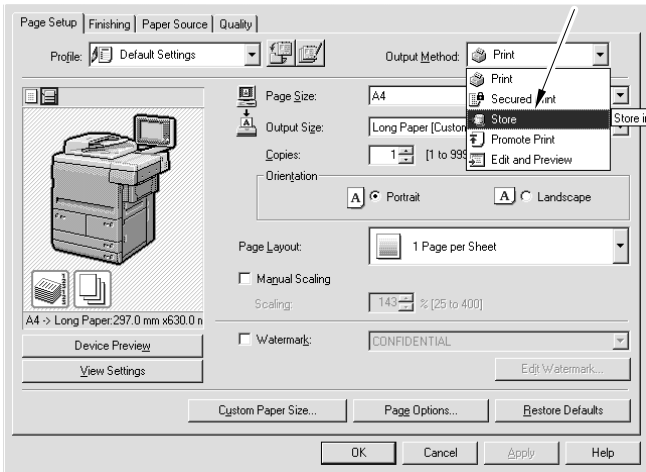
Page Setup | Finishing | Paper Source | Quality

Profile: Default Settings

Output Method: Print

Print
Secured Print
Store
Promote Print
Edit and Preview

Store i

Page Size: A4

Output Size: Long Paper [Custom

Copies: 1 [1 to 999

Orientation

A Portrait

A Landscape

Page Layout: 1 Page per Sheet

Manual Scaling

Scaling: 143 % [25 to 400]

Watermark: CONFIDENTIAL

Edit Watermark...

A4 -> Long Paper:297.0 mm x630.0 n

Device Preview

View Settings

Custom Paper Size...

Page Options...

Restore Defaults

OK

Cancel

Apply

Help